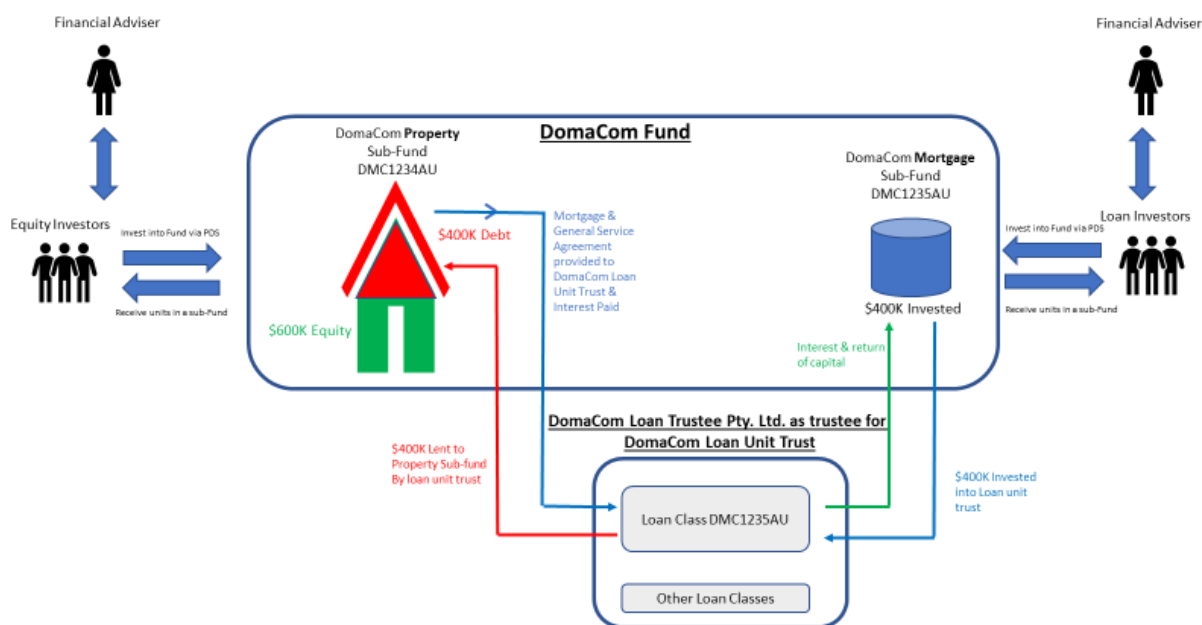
Financial Adviser

Equity Investors

Invest into Fund via PDS

Receive units in a sub-Fund

DomaCom Fund

DomaCom Property Sub-Fund DMC1234AU

$400K Debt

$600K Equity

Mortgage & General Service Agreement provided to DomaCom Loan Unit Trust & Interest Paid

DomaCom Mortgage Sub-Fund DMC1235AU

$400K Invested

Interest & return of capital

Financial Adviser

Loan Investors

Invest into Fund via PDS

Receive units in a sub-Fund

DomaCom Loan Trustee Pty. Ltd. as trustee for DomaCom Loan Unit Trust

$400K Lent to Property Sub-fund By loan unit trust

Loan Class DMC1235AU

Other Loan Classes

$400K Invested into Loan unit trust